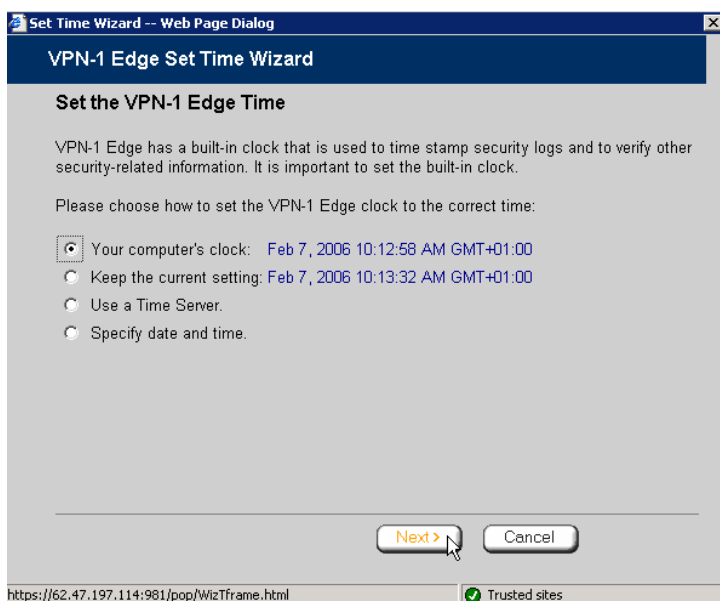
Set Time Wizard -- Web Page Dialog

VPN-1 Edge Set Time Wizard

Set the VPN-1 Edge Time

VPN-1 Edge has a built-in clock that is used to time stamp security logs and to verify other security-related information. It is important to set the built-in clock.

Please choose how to set the VPN-1 Edge clock to the correct time:

Your computer's clock: Feb 7, 2006 10:12:58 AM GMT+01:00
Keep the current setting: Feb 7, 2006 10:13:32 AM GMT+01:00
Use a Time Server.
Specify date and time.

Next >
Cancel

https://62.47.197.114:981/pop/WizTframe.html
Trusted sites